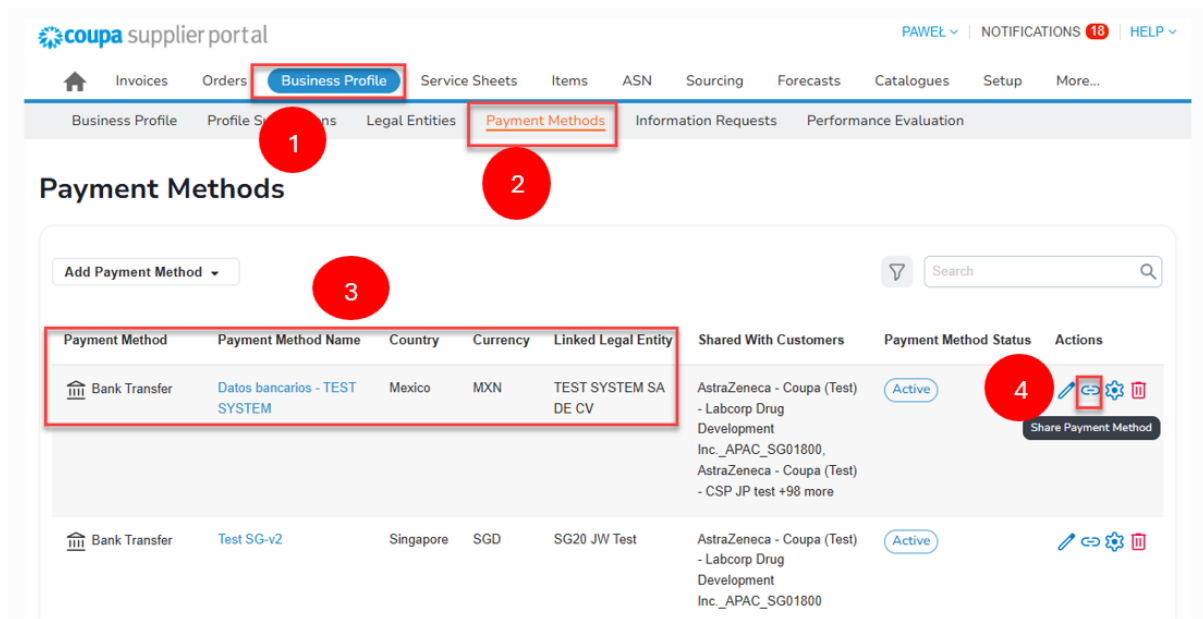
coupa supplier portal

PAWEŁ NOTIFICATIONS 18 | HELP

Invoices Orders Business Profile Service Sheets Items ASN Sourcing Forecasts Catalogues Setup More...

Business Profile Profile Su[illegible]ns Legal Entities Payment Methods Information Requests Performance Evaluation

1

2

Payment Methods

Add Payment Method

3

Search

| Payment Method | Payment Method Name | Country | Currency | Linked Legal Entity | Shared With Customers | Payment Method Status | Actions |
|---|---|---|---|---|---|---|---|
| Bank Transfer | Datos bancarios - TEST SYSTEM | Mexico | MXN | TEST SYSTEM SA DE CV | AstraZeneca - Coupa (Test) - Labcorp Drug Development Inc._APAC_SG01800, AstraZeneca - Coupa (Test) - CSP JP test +98 more | Active | |
| Bank Transfer | Test SG-v2 | Singapore | SGD | SG20 JW Test | AstraZeneca - Coupa (Test) - Labcorp Drug Development Inc._APAC_SG01800 | Active | |

4

Share Payment Method